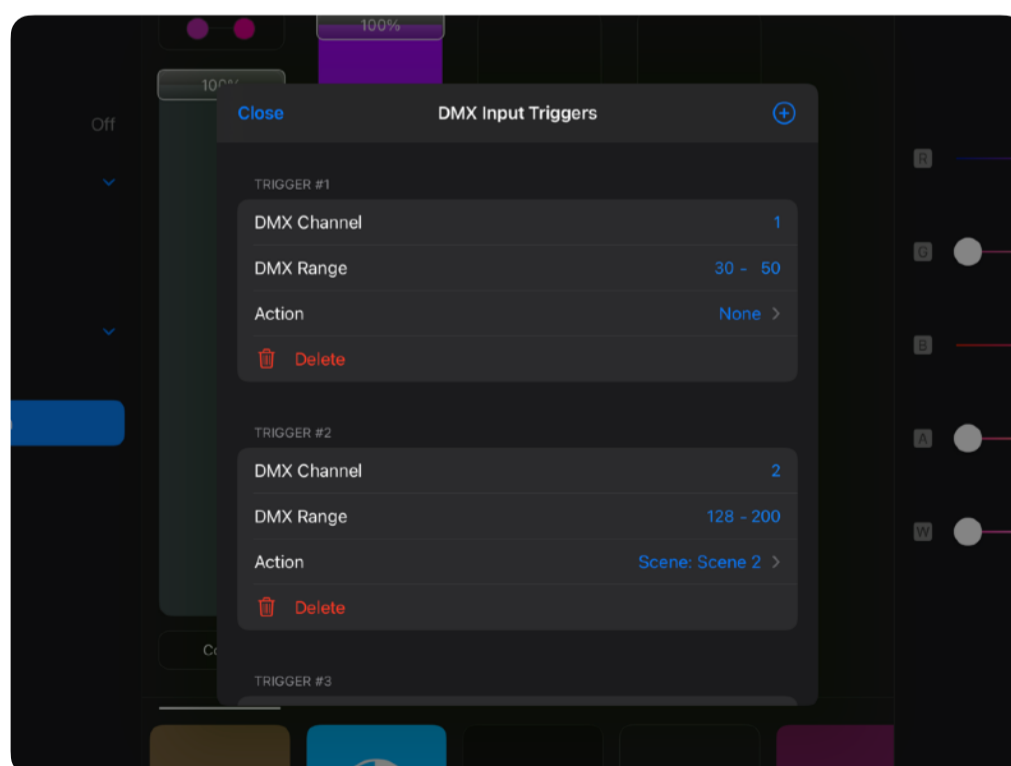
100%

100%

Off

Close

DMX Input Triggers

TRIGGER #1

DMX Channel 1

DMX Range 30 - 50

Action None

Delete

TRIGGER #2

DMX Channel 2

DMX Range 128 - 200

Action Scene: Scene 2

Delete

TRIGGER #3

R

G

B

A

W

Co